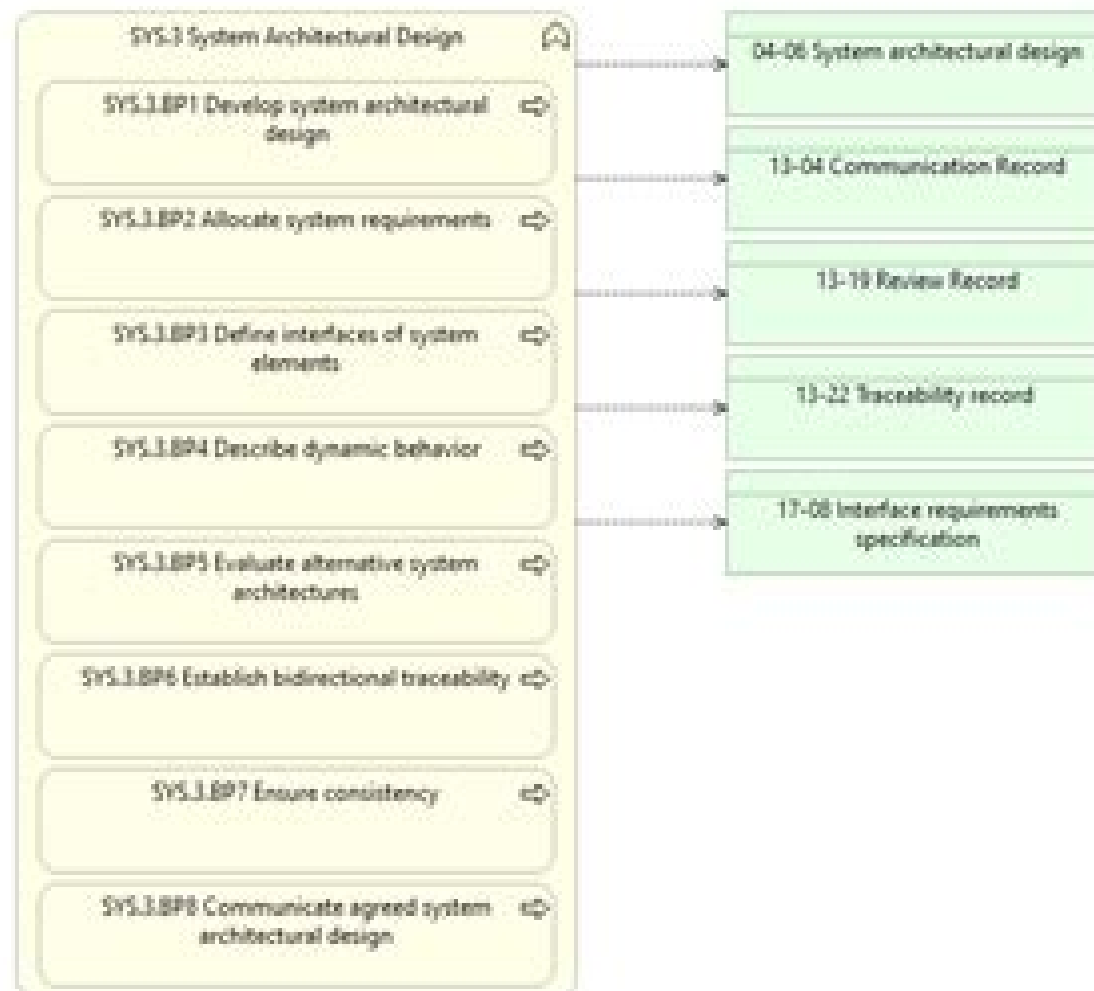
SYS.3 System Architectural Design

SYS.3.BP1 Develop system architectural design

SYS.3.BP2 Allocate system requirements

SYS.3.BP3 Define interfaces of system elements

SYS.3.BP4 Describe dynamic behavior

SYS.3.BP5 Evaluate alternative system architectures

SYS.3.BP6 Establish bidirectional traceability

SYS.3.BP7 Ensure consistency

SYS.3.BP8 Communicate agreed system architectural design

04-06 System architectural design

13-04 Communication Record

13-19 Review Record

13-22 Traceability record

17-08 Interface requirements specification